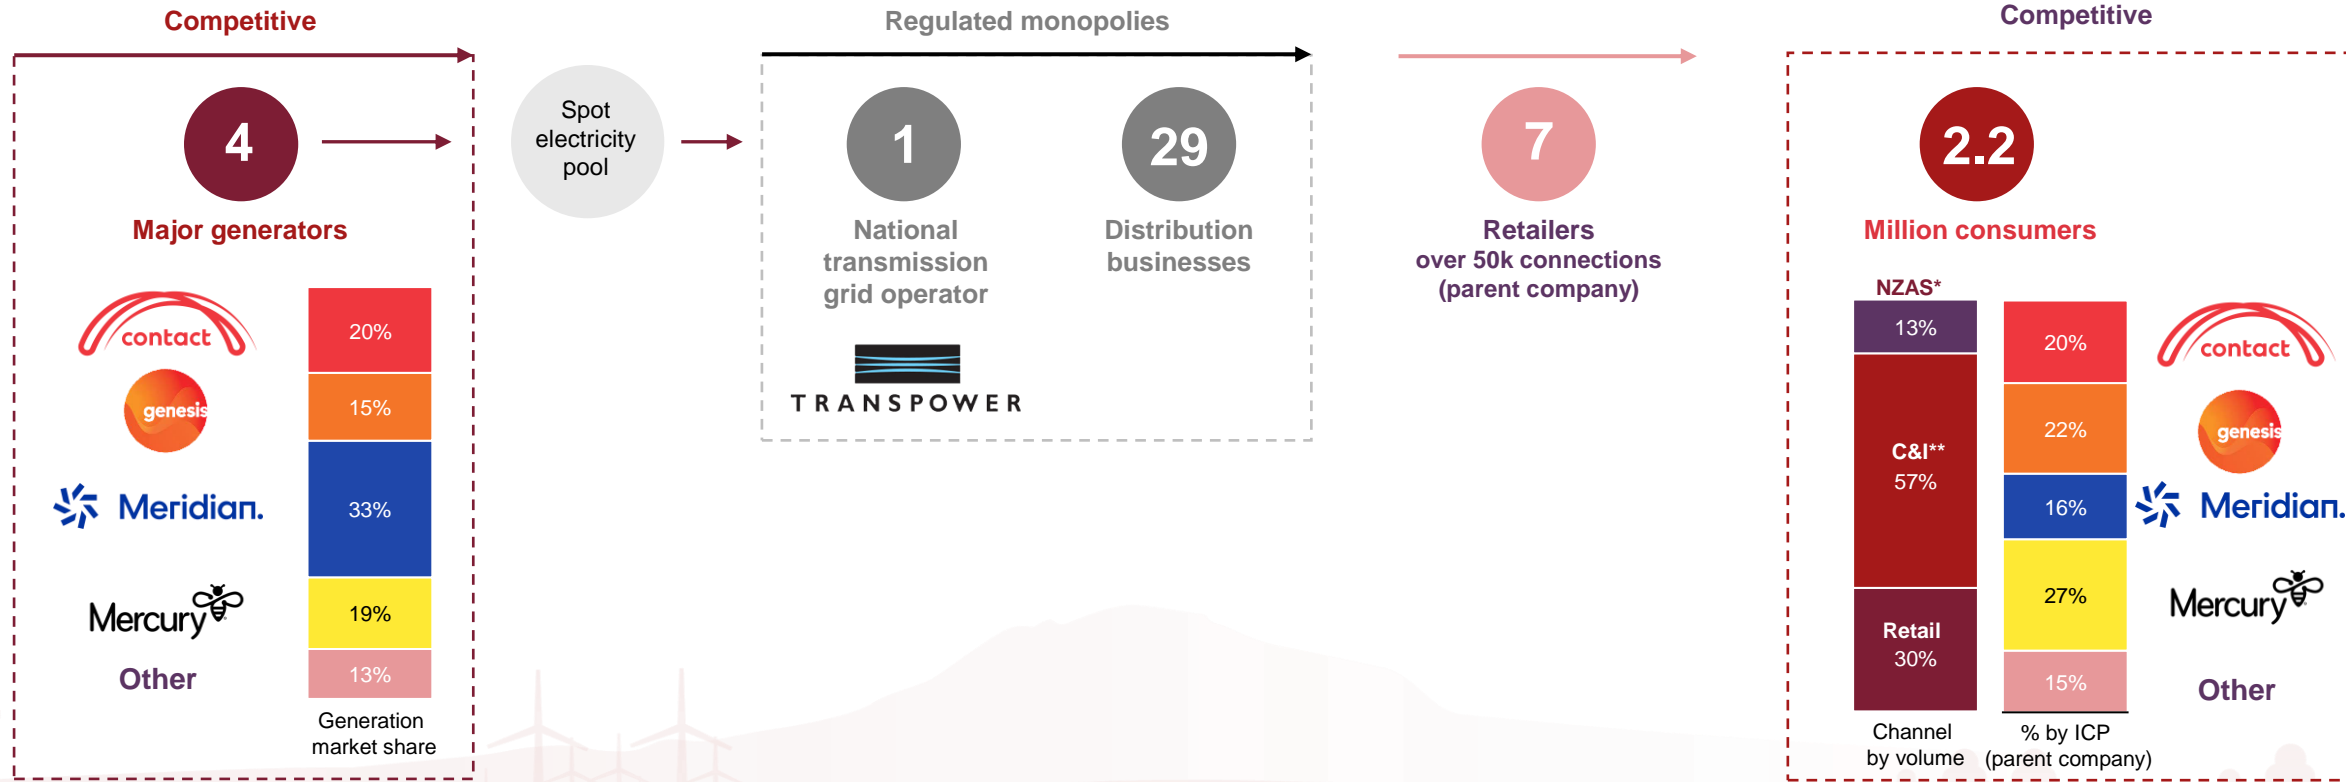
Competitive

4

Major generators

contact
genesis
Meridian.
Mercury
Other

20%
15%
33%
19%
13%

Generation market share

Spot electricity pool

Regulated monopolies

1

National transmission grid operator

TRANSPOWER

29

Distribution businesses

7

Retailers over 50k connections (parent company)

Competitive

2.2

Million consumers

NZAS*
13%
C&I**
57%
Retail
30%

Channel by volume

20%
22%
16%
27%
15%

% by ICP (parent company)

contact
genesis
Meridian.
Mercury
Other